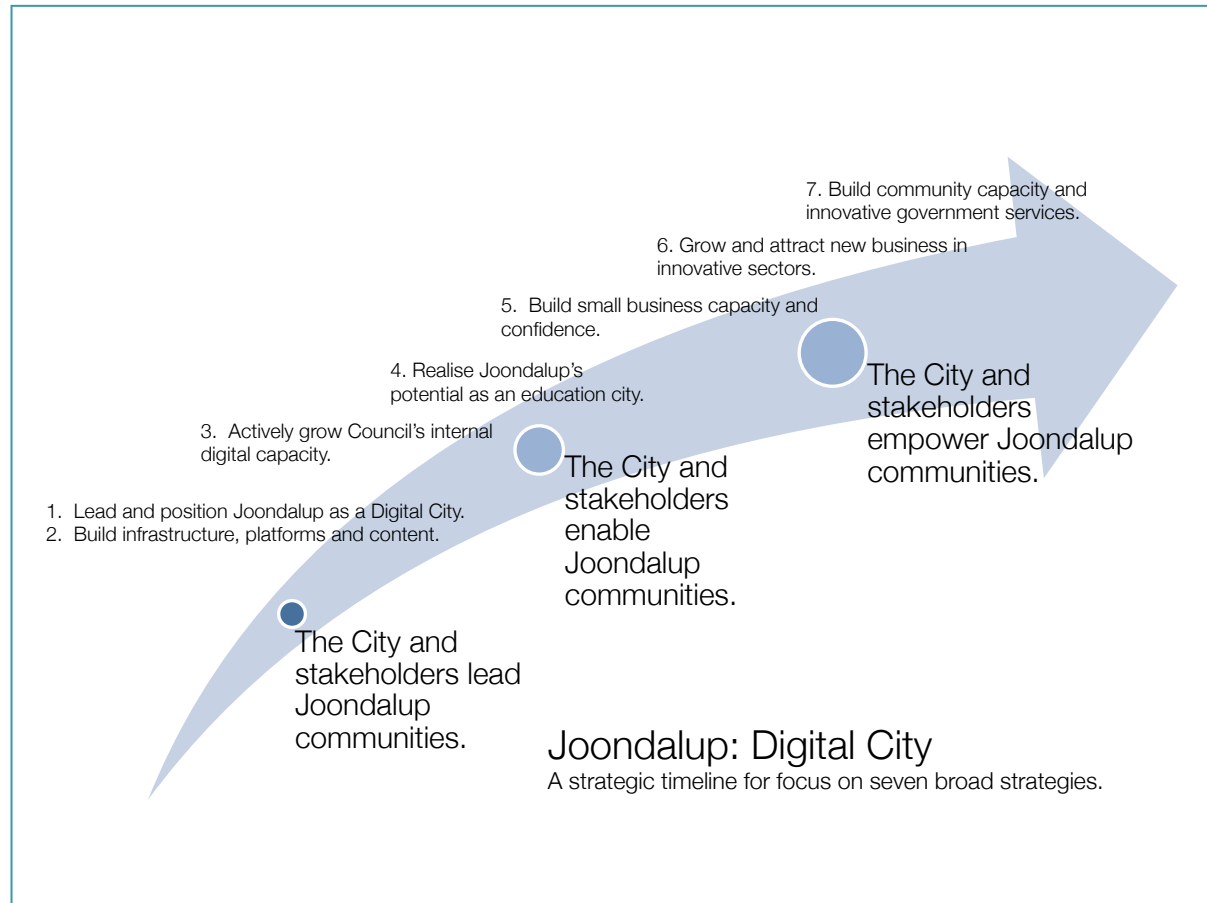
7. Build community capacity and innovative government services.

6. Grow and attract new business in innovative sectors.

5. Build small business capacity and confidence.

4. Realise Joondalup's potential as an education city.

3. Actively grow Council's internal digital capacity.

1. Lead and position Joondalup as a Digital City.
2. Build infrastructure, platforms and content.

The City and stakeholders empower Joondalup communities.

The City and stakeholders enable Joondalup communities.

The City and stakeholders lead Joondalup communities.

Joondalup: Digital City
A strategic timeline for focus on seven broad strategies.